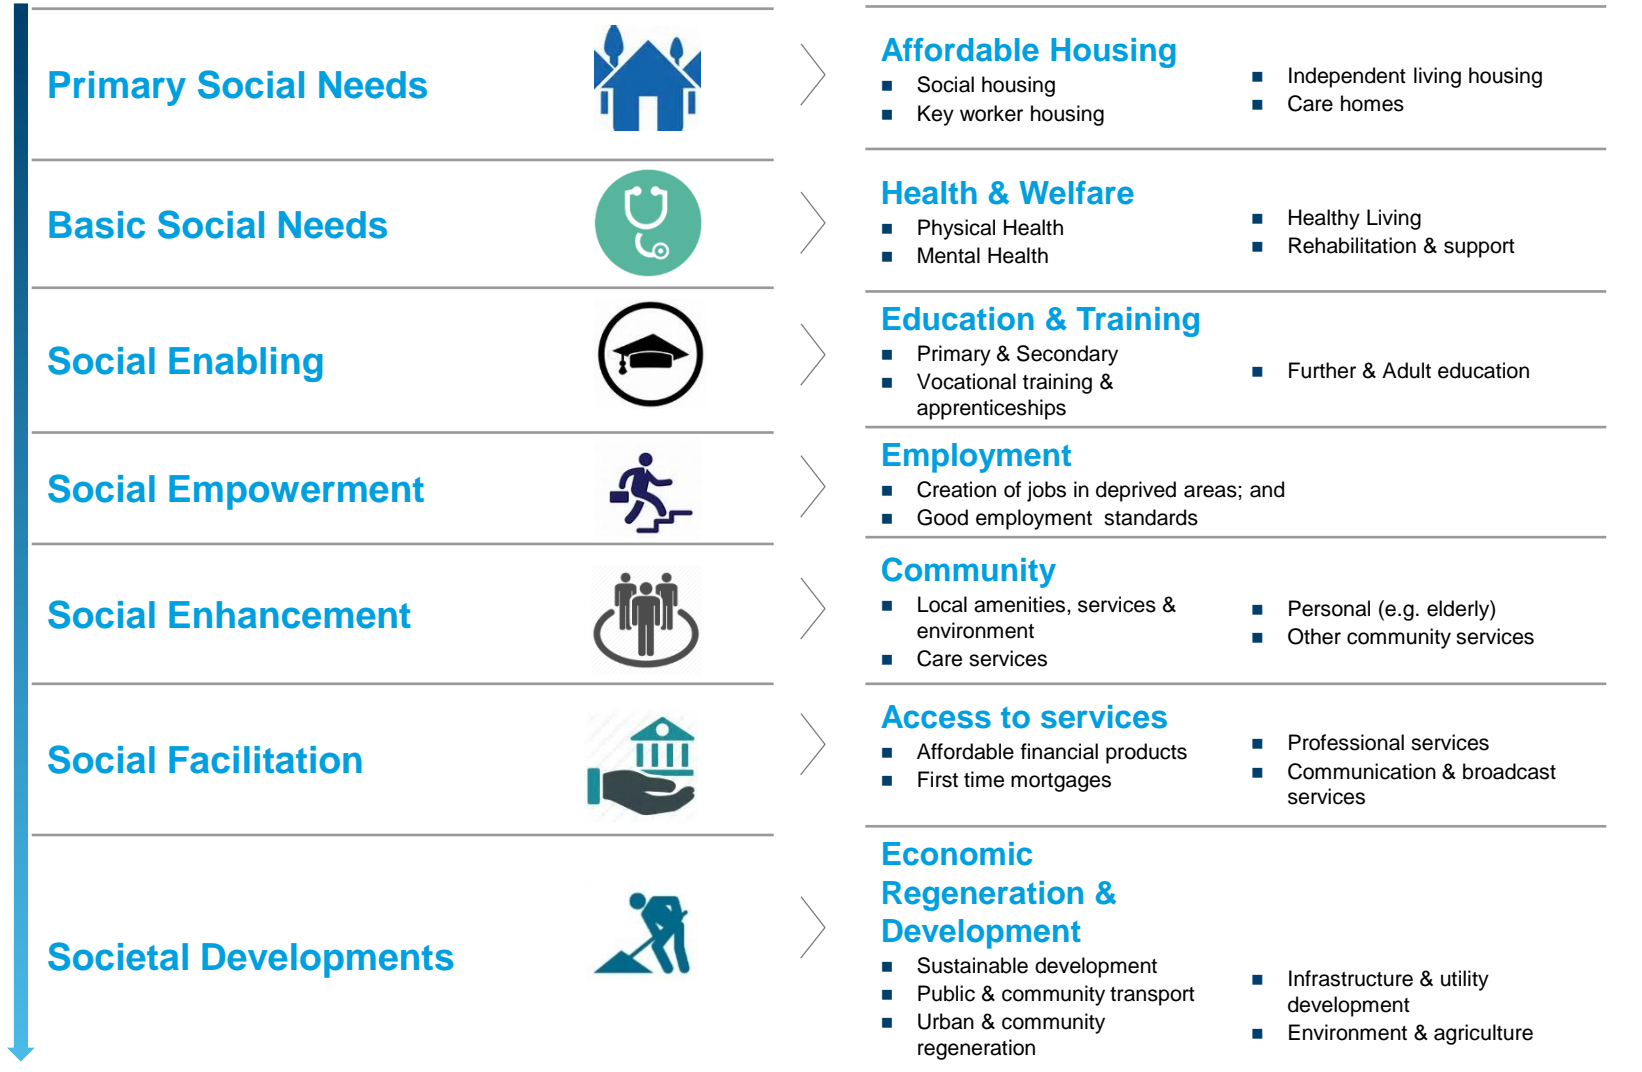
Primary Social Needs

Affordable Housing
- Social housing
- Key worker housing
- Independent living housing
- Care homes

Basic Social Needs

Health & Welfare
- Physical Health
- Mental Health
- Healthy Living
- Rehabilitation & support

Social Enabling

Education & Training
- Primary & Secondary
- Vocational training & apprenticeships
- Further & Adult education

Social Empowerment

Employment
- Creation of jobs in deprived areas; and
- Good employment standards

Social Enhancement

Community
- Local amenities, services & environment
- Care services
- Personal (e.g. elderly)
- Other community services

Social Facilitation

Access to services
- Affordable financial products
- First time mortgages
- Professional services
- Communication & broadcast services

Societal Developments

Economic Regeneration & Development
- Sustainable development
- Public & community transport
- Urban & community regeneration
- Infrastructure & utility development
- Environment & agriculture